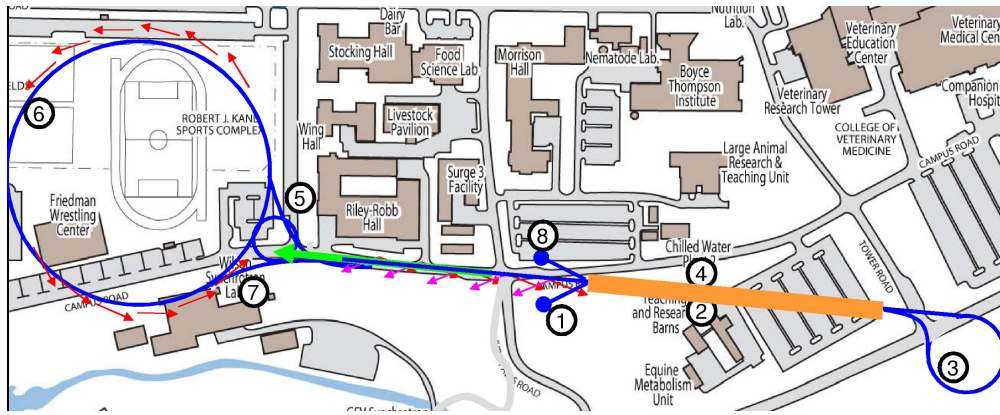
Dairy Bar
Nutrition Lab.
Veterinary Education Center
Veterinary Medical Center
Stocking Hall
Food Science Lab
Morrison Hall
Nematode Lab.
Boyce Thompson Institute
Veterinary Research Tower
Companion Hospital
COLLEGE OF VETERINARY MEDICINE
ROBERT J. KANE SPORTS COMPLEX
Wing Hall
Livestock Pavilion
Surge 3 Facility
Large Animal Research & Teaching Unit
CAMPUS ROAD
6
5
Friedman Wrestling Center
Riley-Robb Hall
8
Chilled Water Plant 2
4
TOWER ROAD
Wilson Synchrotron Lab
7
CAMPUS ROAD
CAMPUS
1
Teaching and Research Barns
2
3
Equine Metabolism Unit